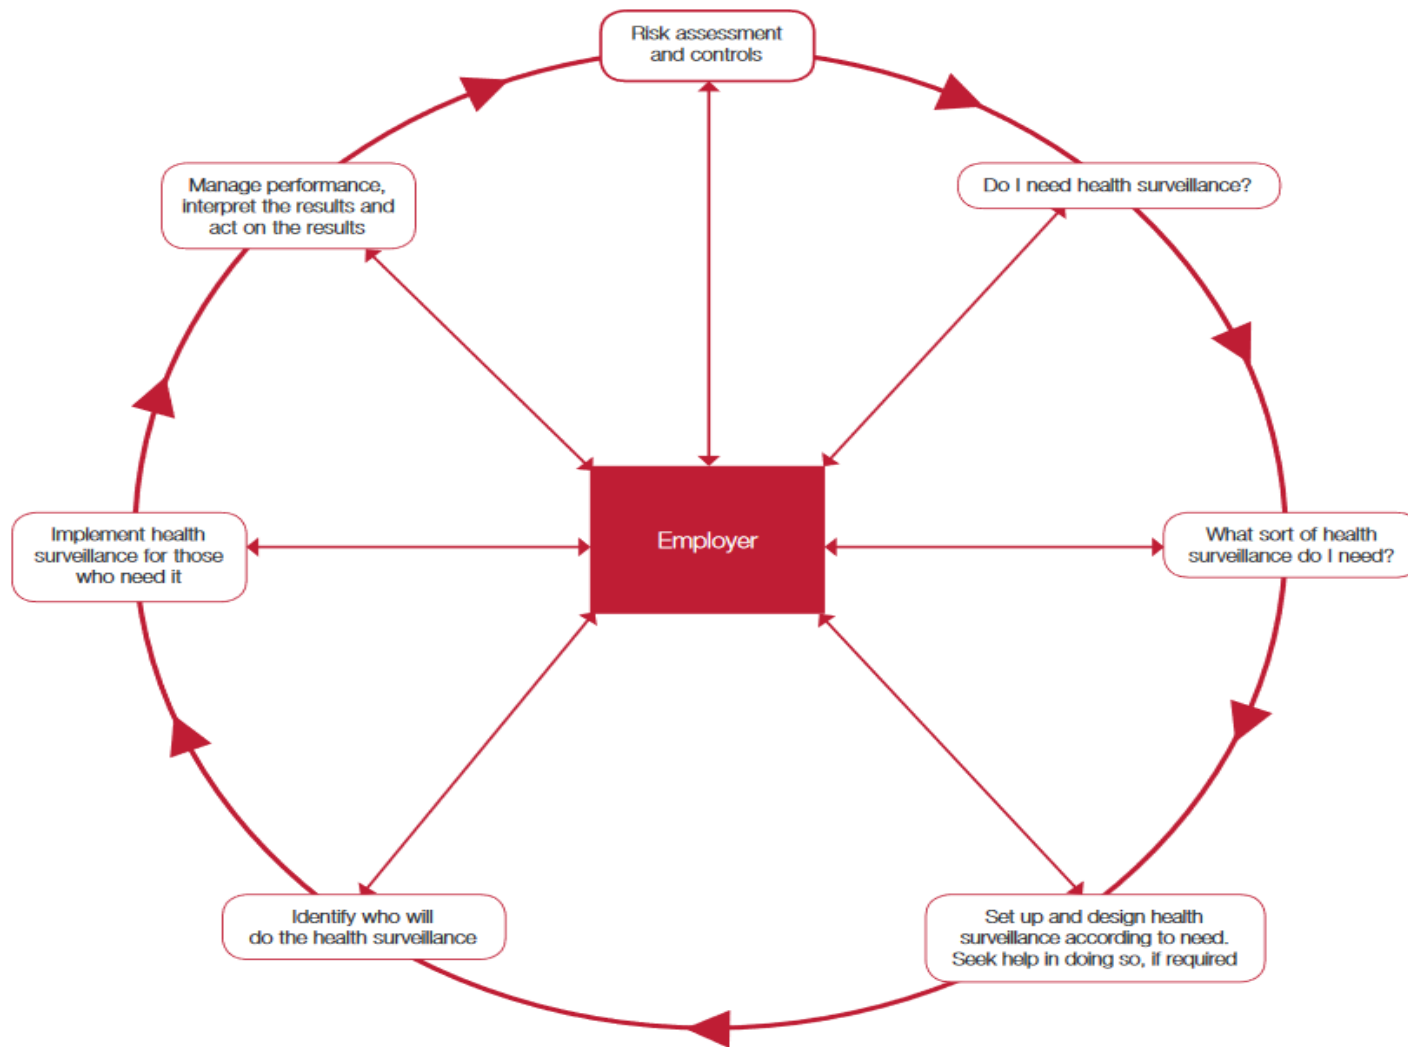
Risk assessment and controls

Do I need health surveillance?

What sort of health surveillance do I need?

Set up and design health surveillance according to need. Seek help in doing so, if required

Identify who will do the health surveillance

Implement health surveillance for those who need it

Manage performance, interpret the results and act on the results

Employer